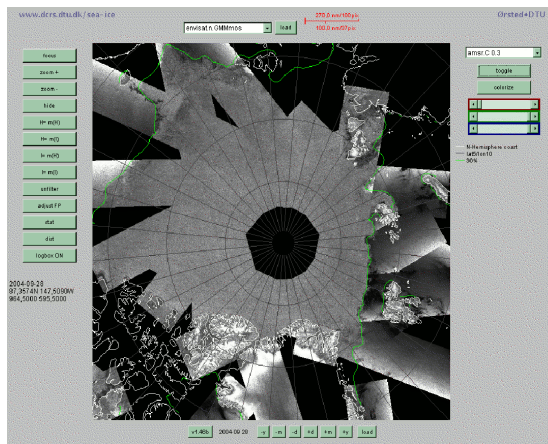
www.dcrs.dtu.dk/sea-ice

envisat.n.GMMmos

load

270.0 km/100 pix

100.0 km/37pix

Ørsted•DTU

home

zoom +

zoom -

hide

H+ m(H)

H+ m(l)

l+ m(H)

l+ m(l)

unfilter

adjust FP

stat

dist

logbox ON

2004-09-28
87.3574N 147.5090W
964.5000 595.5000

amsr.C 0.3

toggle

colorize

N-Hemisphere coast

latlon10

30%

v1.46b

2004 09 28

-y

-m

-d

+d

+m

+y

load